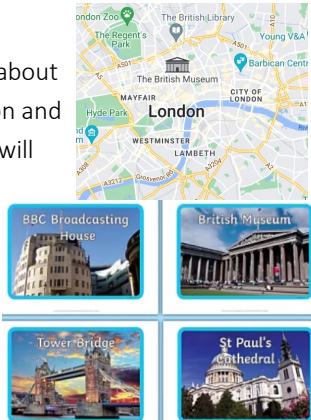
about
on and
will

ondon Zoo
The British Library
The Regent's Park
Young V&A
A501
The British Museum
Barbican Centr
A5
A501
MAYFAIR
CITY OF LONDON
Hyde Park
London
WESTMINSTER
LAMBETH
A3212
Grosvenor Rd
A202

BBC Broadcasting House
British Museum
Tower Bridge
St Paul's cathedral